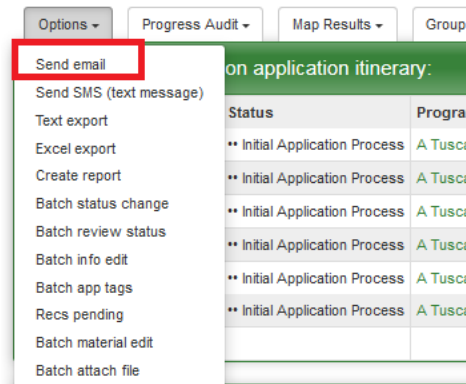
Options ▾ | Progress Audit ▾ | Map Results ▾ | Group

Send email
Send SMS (text message)
Text export
Excel export
Create report
Batch status change
Batch review status
Batch info edit
Batch app tags
Recs pending
Batch material edit
Batch attach file

on application itinerary:

| Status | Progra |
|---|---|
| •• Initial Application Process | A Tusca |
| •• Initial Application Process | A Tusca |
| •• Initial Application Process | A Tusca |
| •• Initial Application Process | A Tusca |
| •• Initial Application Process | A Tusca |
| •• Initial Application Process | A Tusca |